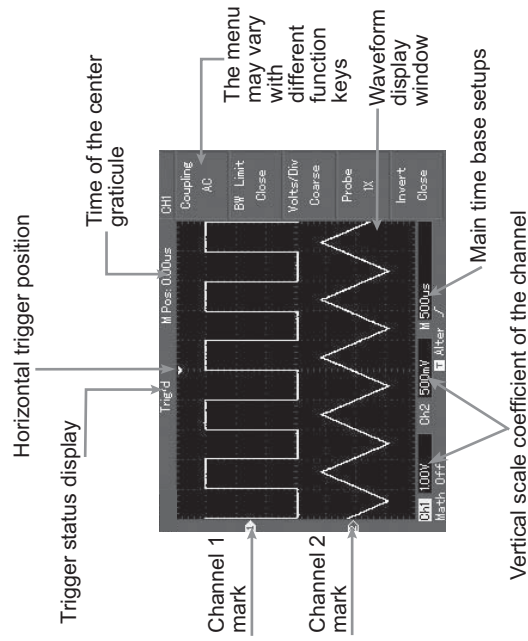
Horizontal trigger position

Time of the center graticule

The menu may vary with different function keys

Waveform display window

Main time base setups

Trigger status display

Channel 1 mark

Channel 2 mark

Vertical scale coefficient of the channel

Trig'd

M Pos: 0.00us

CH1

Coupling

AC

BW Limit

Close

Volts/Div

Coarse

Probe

1X

Invert

Close

Ch1 100V

Math Off

Ch2 500mV

T Alter

M 500us